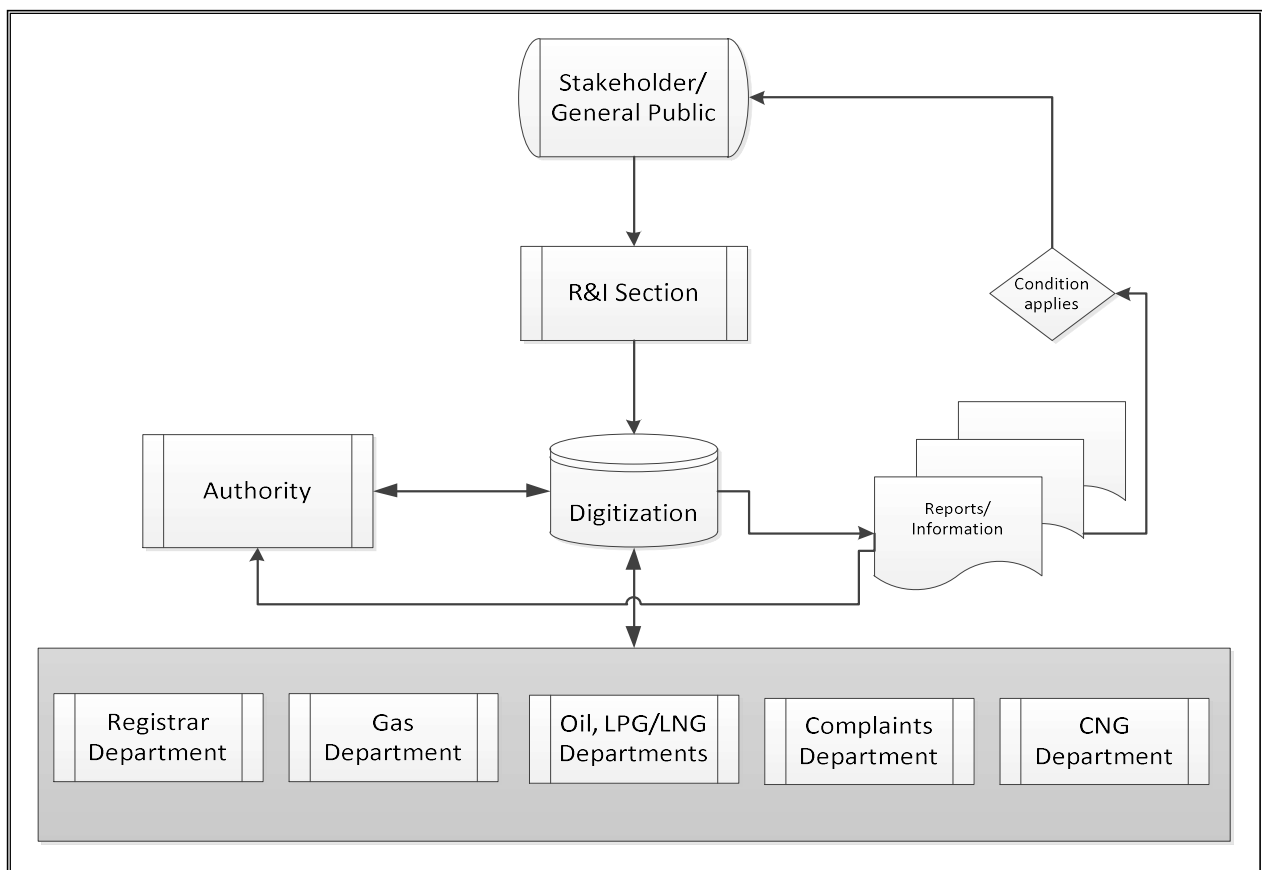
Stakeholder/ General Public

R&I Section

Condition applies

Authority

Digitization

Reports/ Information

Registrar Department

Gas Department

Oil, LPG/LNG Departments

Complaints Department

CNG Department